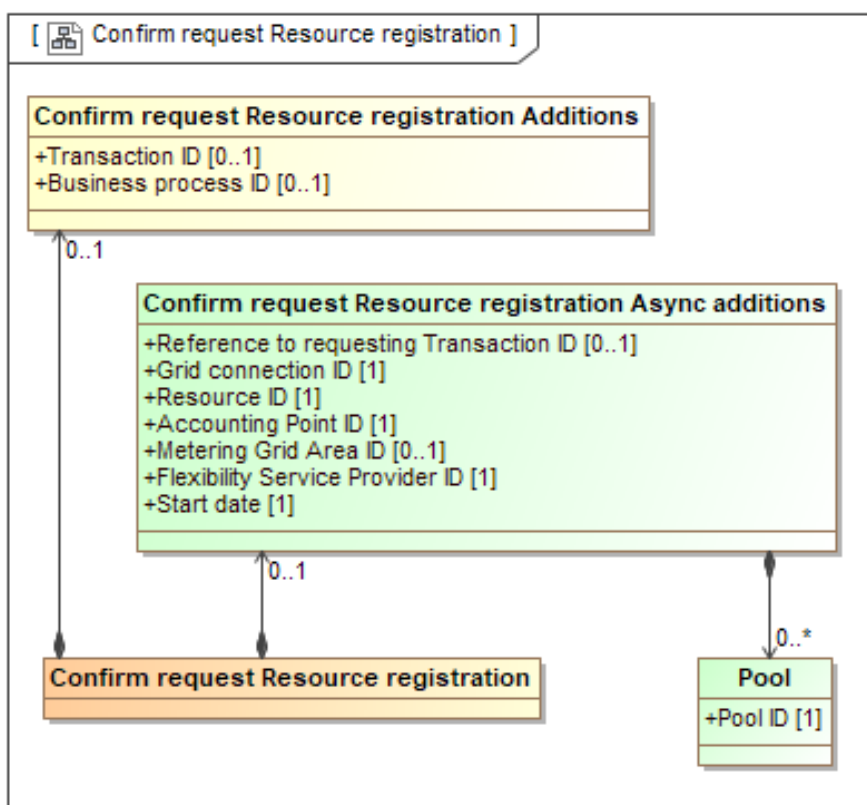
[ Confirm request Resource registration ]

Confirm request Resource registration Additions

+Transaction ID [0..1]
+Business process ID [0..1]

0..1

Confirm request Resource registration Async additions

+Reference to requesting Transaction ID [0..1]
+Grid connection ID [1]
+Resource ID [1]
+Accounting Point ID [1]
+Metering Grid Area ID [0..1]
+Flexibility Service Provider ID [1]
+Start date [1]

0..1

0..*

Confirm request Resource registration

Pool

+Pool ID [1]